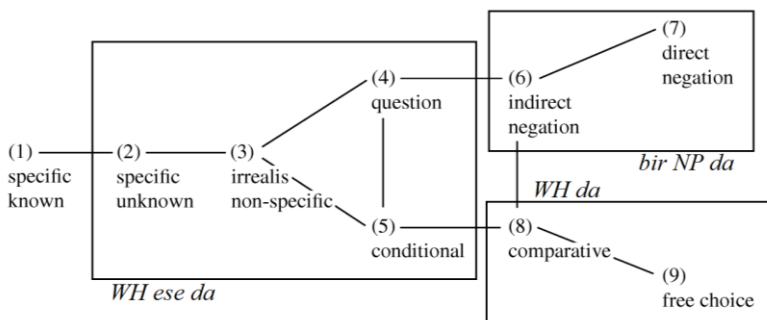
(1)
specific
known

(2)
specific
unknown

(3)
irrealis
non-specific

(4)
question

(5)
conditional

WH ese da

(6)
indirect
negation

(7)
direct
negation

bir NP da

WH da

(8)
comparative

(9)
free choice